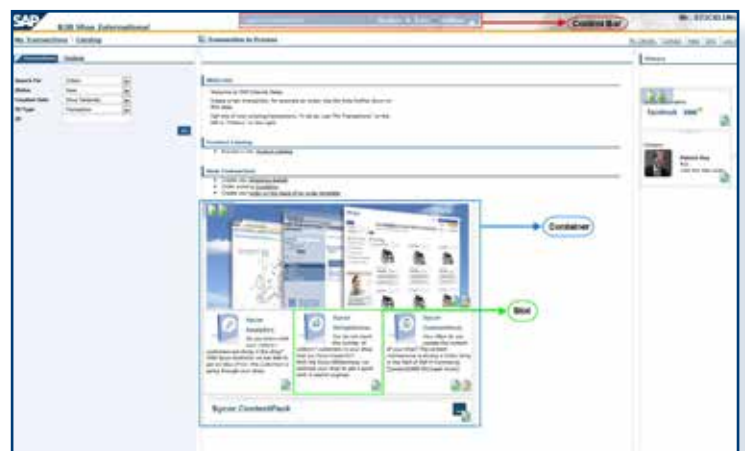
SAP B2B Shop International

Control Bar

My Connections | Catalog

Connection to Process

Search For
Status
Created Date
ID Type
ID

Welcome

Product Catalog

New Connections

Container

Slot

Sycor Analytics

Sycor Simplicious

Sycor ContentPack

Sycor ContentPack

facebook

Patrick Hey